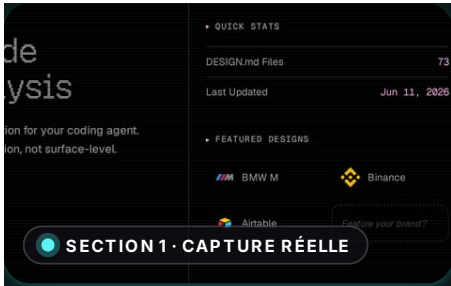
de
ysis

tion for your coding agent.
tion, not surface-level.

▸ QUICK STATS

DESIGN.md Files 73

Last Updated Jun 11, 2026

▸ FEATURED DESIGNS

BMW M

Binance

Airtable

Feature your brand?

SECTION 1 · CAPTURE RÉELLE